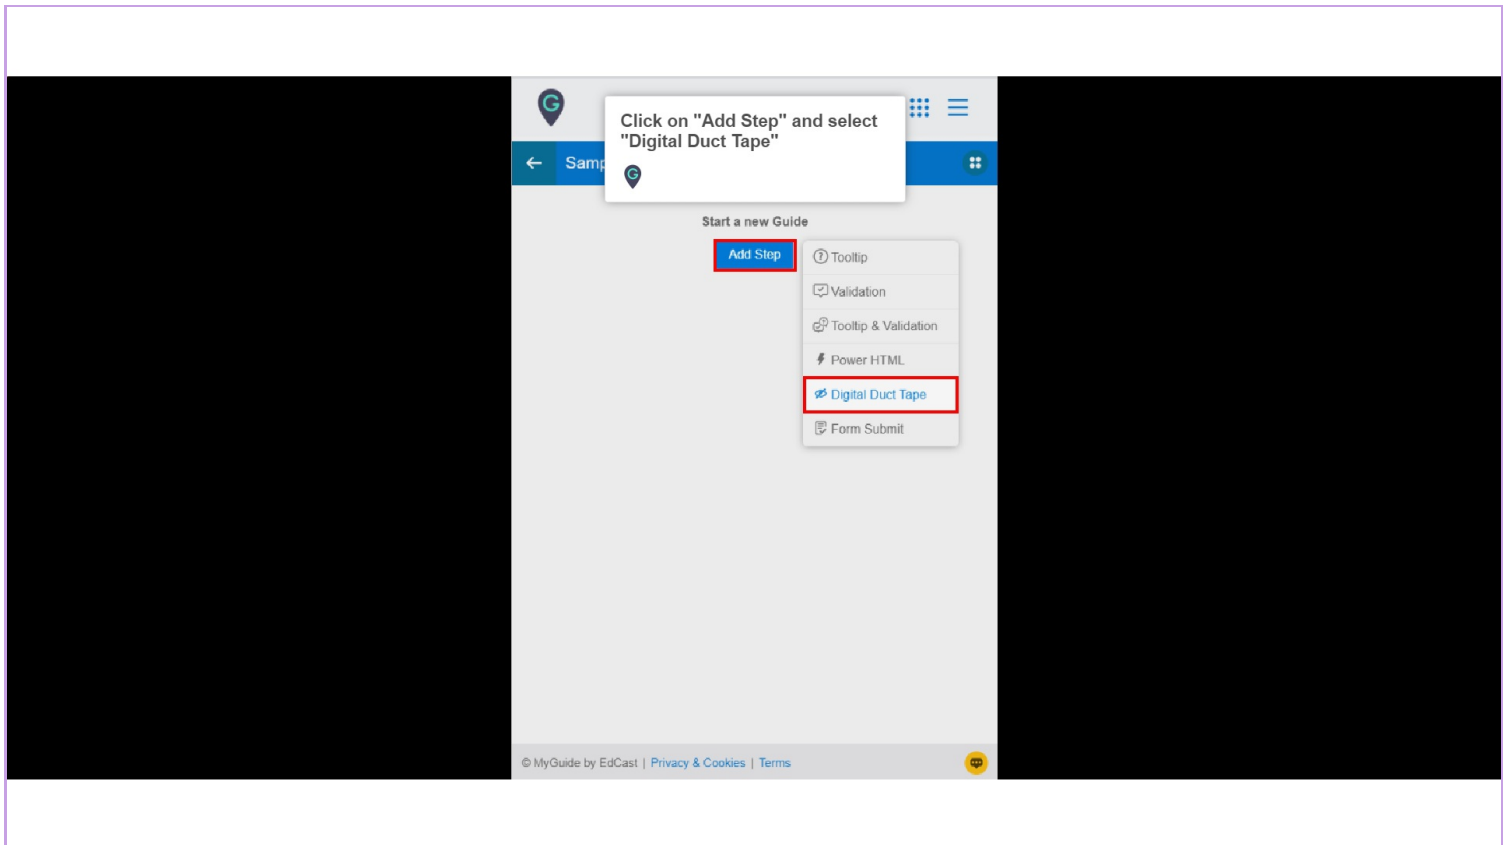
Click on "Add Step" and select "Digital Duct Tape"

Samp

Start a new Guide

Add Step

Tooltip

Validation

Tooltip & Validation

Power HTML

Digital Duct Tape

Form Submit

© MyGuide by EdCast | Privacy & Cookies | Terms